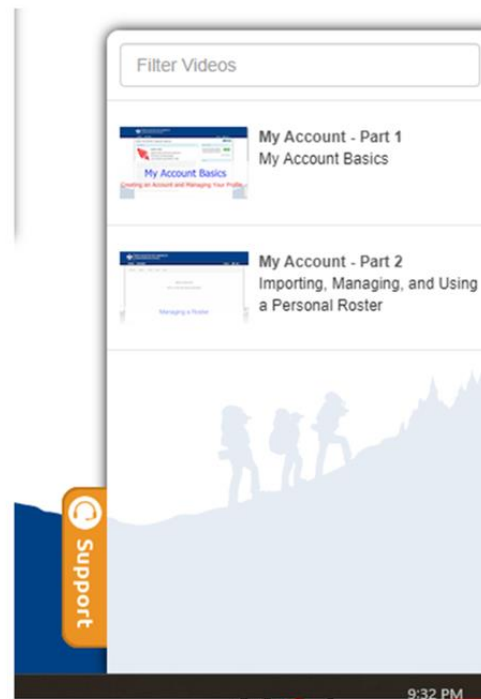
Filter Videos

My Account Basics
Creating an Account and Managing Your Profile

My Account - Part 1
My Account Basics

Managing a Roster

My Account - Part 2
Importing, Managing, and Using a Personal Roster

Support

9:32 PM